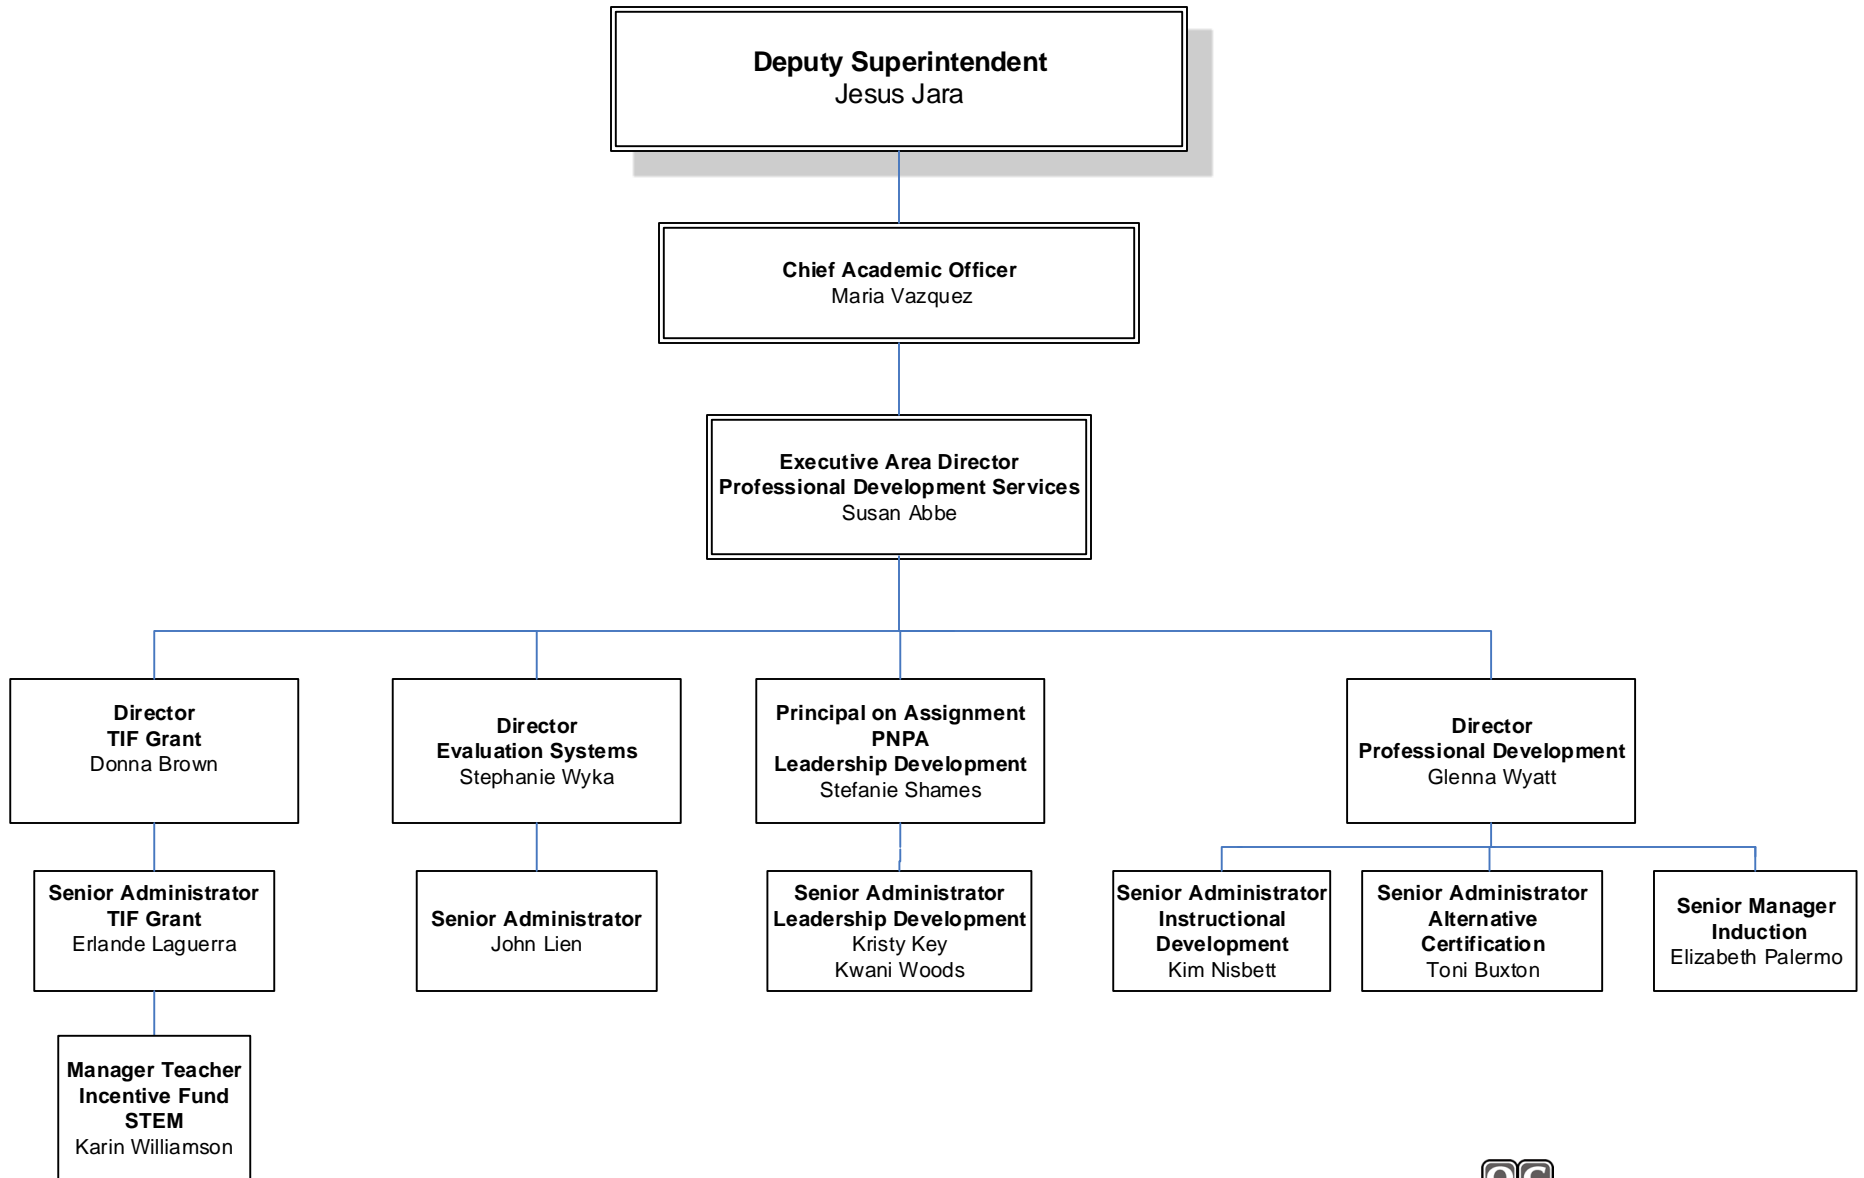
Deputy Superintendent
Jesus Jara

Chief Academic Officer
Maria Vazquez

Executive Area Director
Professional Development Services
Susan Abbe

Director
TIF Grant
Donna Brown

Director
Evaluation Systems
Stephanie Wyka

Principal on Assignment
PNPA
Leadership Development
Stefanie Shames

Director
Professional Development
Glenna Wyatt

Senior Administrator
TIF Grant
Erlande Laguerra

Senior Administrator
John Lien

Senior Administrator
Leadership Development
Kristy Key
Kwani Woods

Senior Administrator
Instructional Development
Kim Nisbett

Senior Administrator
Alternative Certification
Toni Buxton

Senior Manager
Induction
Elizabeth Palermo

Manager Teacher
Incentive Fund
STEM
Karin Williamson